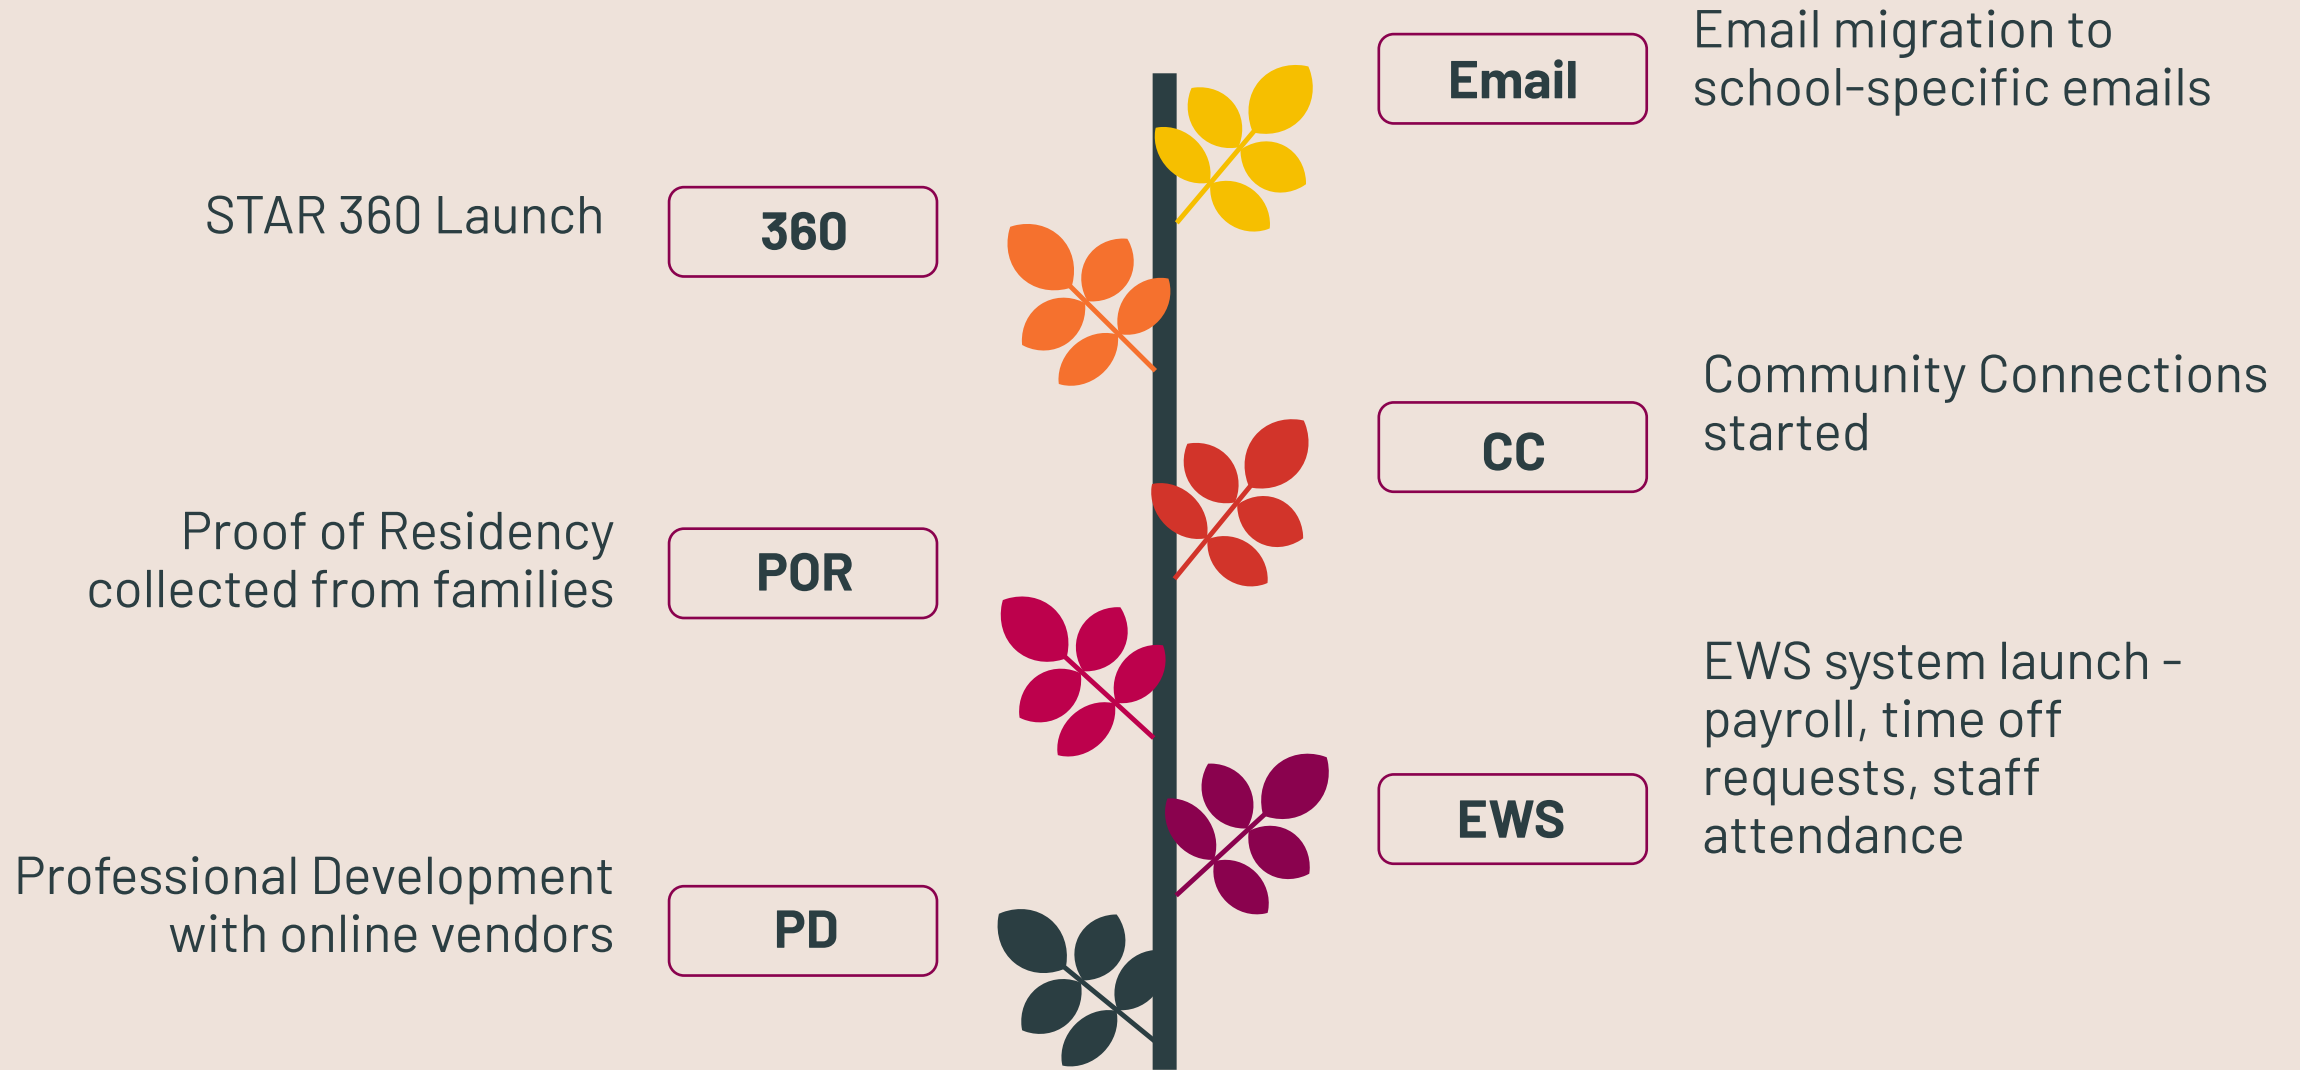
Email

Email migration to school-specific emails

STAR 360 Launch

360

CC

Community Connections started

Proof of Residency collected from families

POR

EWS

EWS system launch - payroll, time off requests, staff attendance

Professional Development with online vendors

PD